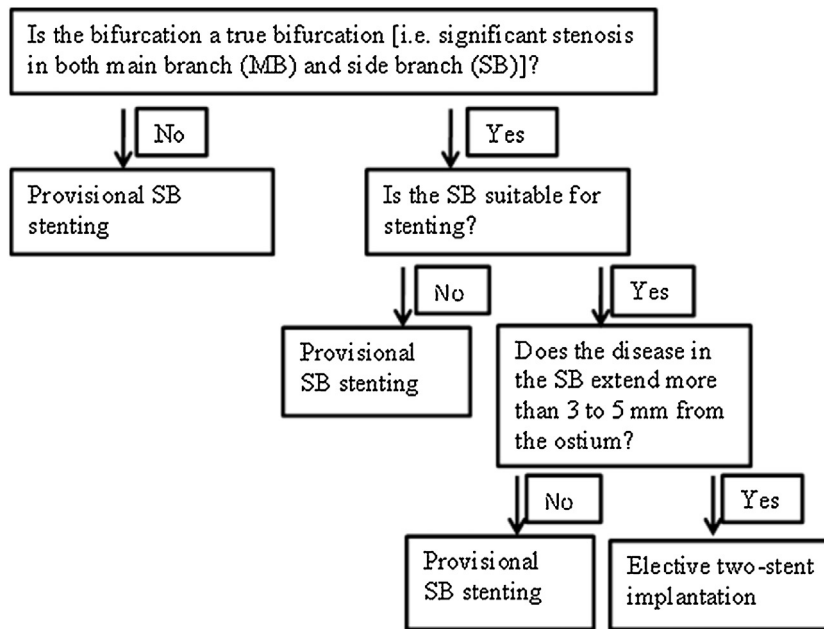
Is the bifurcation a true bifurcation [i.e. significant stenosis in both main branch (MB) and side branch (SB)]?

No

Provisional SB stenting

Yes

Is the SB suitable for stenting?

No

Provisional SB stenting

Yes

Does the disease in the SB extend more than 3 to 5 mm from the ostium?

No

Provisional SB stenting

Yes

Elective two-stent implantation